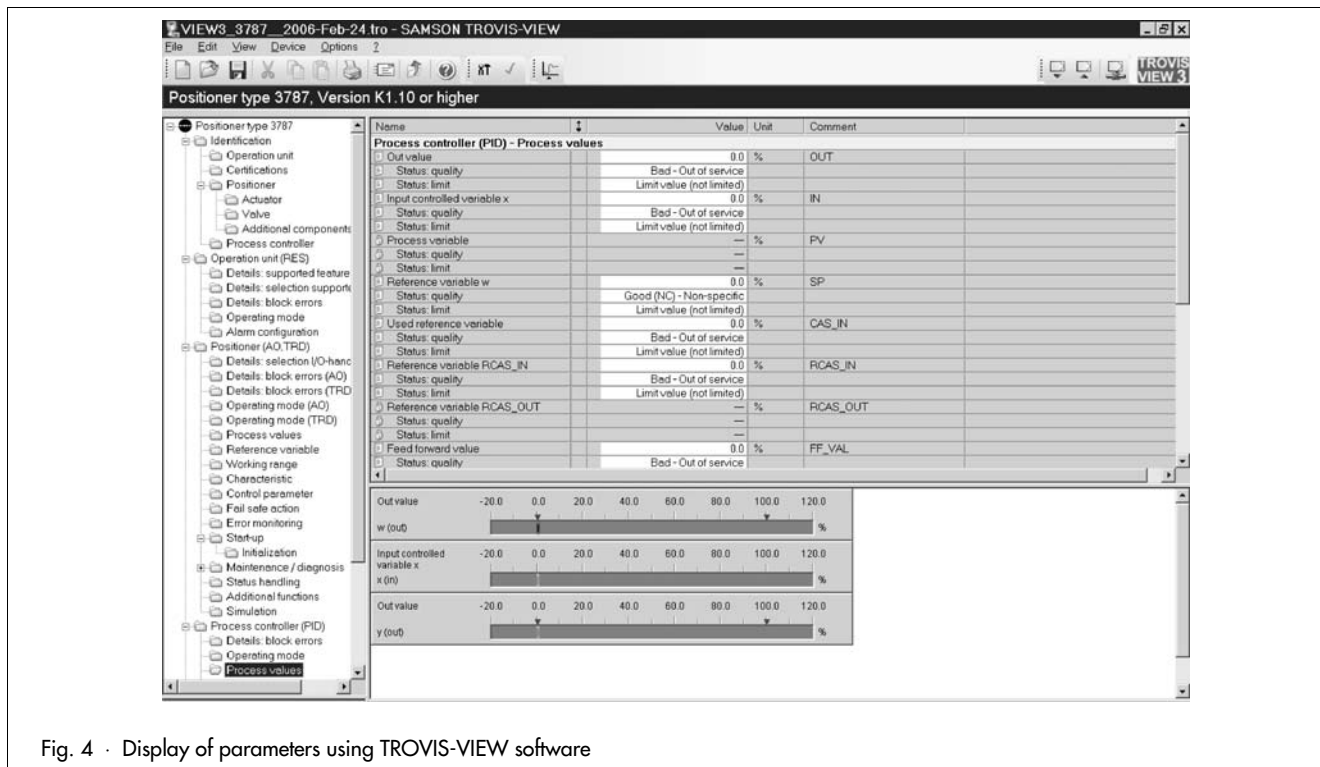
VIEW3_3787__2006-Feb-24.tro - SAMSON TROVIS-VIEW

File Edit View Device Options ?

TROVIS VIEW 3

Positioner type 3787, Version K1.10 or higher

Positioner type 3787
Identification
Operation unit
Certifications
Positioner
Actuator
Valve
Additional components
Process controller
Operation unit (RES)
Details: supported feature
Details: selection supporte
Details: block errors
Operating mode
Alarm configuration
Positioner (AO,TRD)
Details: selection I/O-hanc
Details: block errors (AO)
Details: block errors (TRD
Operating mode (AO)
Operating mode (TRD)
Process values
Reference variable
Working range
Characteristic
Control parameter
Fail safe action
Error monitoring
Start-up
Initialization
Maintenance / diagnosis
Status handling
Additional functions
Simulation
Process controller (PID)
Details: block errors
Operating mode
Process values

| Name | Value | Unit | Comment |
|---|---|---|---|
| Process controller (PID) - Process values | | | |
| Out value | 0.0 | % | OUT |
| Status: quality | Bad - Out of service | | |
| Status: limit | Limit value (not limited) | | |
| Input controlled variable x | 0.0 | % | IN |
| Status: quality | Bad - Out of service | | |
| Status: limit | Limit value (not limited) | | |
| Process variable | — | % | PV |
| Status: quality | — | | |
| Status: limit | — | | |
| Reference variable w | 0.0 | % | SP |
| Status: quality | Good (NC) - Non-specific | | |
| Status: limit | Limit value (not limited) | | |
| Used reference variable | 0.0 | % | CAS_IN |
| Status: quality | Bad - Out of service | | |
| Status: limit | Limit value (not limited) | | |
| Reference variable RCAS_IN | 0.0 | % | RCAS_IN |
| Status: quality | Bad - Out of service | | |
| Status: limit | Limit value (not limited) | | |
| Reference variable RCAS_OUT | — | % | RCAS_OUT |
| Status: quality | — | | |
| Status: limit | — | | |
| Feed forward value | 0.0 | % | FF_VAL |
| Status: quality | Bad - Out of service | | |

Out value -20.0 0.0 20.0 40.0 60.0 80.0 100.0 120.0
w (out) %

Input controlled variable x -20.0 0.0 20.0 40.0 60.0 80.0 100.0 120.0
x (in) %

Out value -20.0 0.0 20.0 40.0 60.0 80.0 100.0 120.0
y (out) %

Fig. 4 · Display of parameters using TROVIS-VIEW software